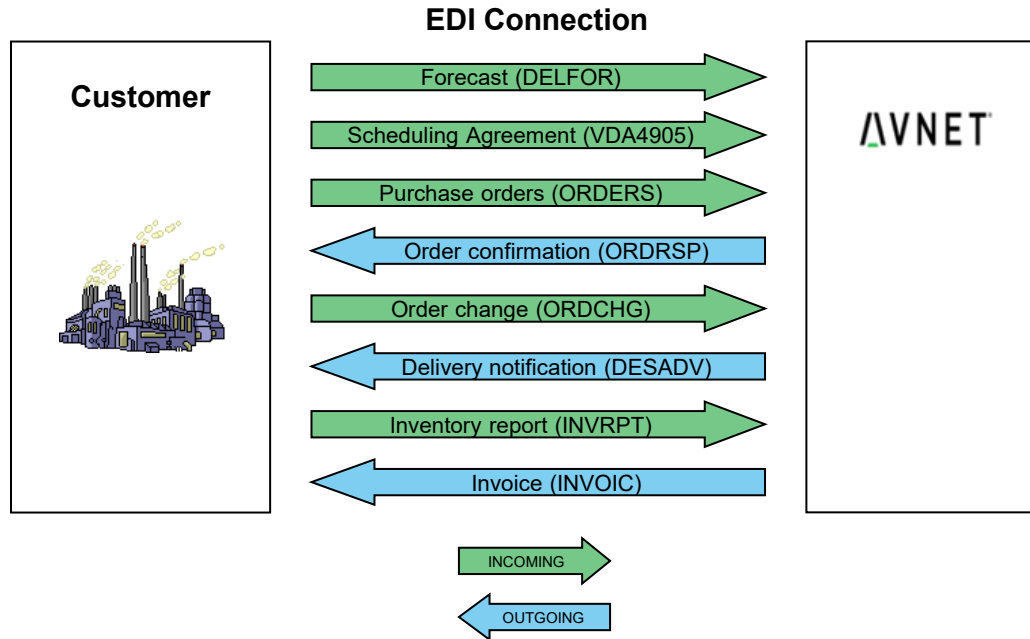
EDI Connection

Customer

Forecast (DELFOR)

Scheduling Agreement (VDA4905)

Purchase orders (ORDERS)

Order confirmation (ORDRSP)

Order change (ORDCHG)

Delivery notification (DESADV)

Inventory report (INVRPT)

Invoice (INVOIC)

AVNET

INCOMING

OUTGOING